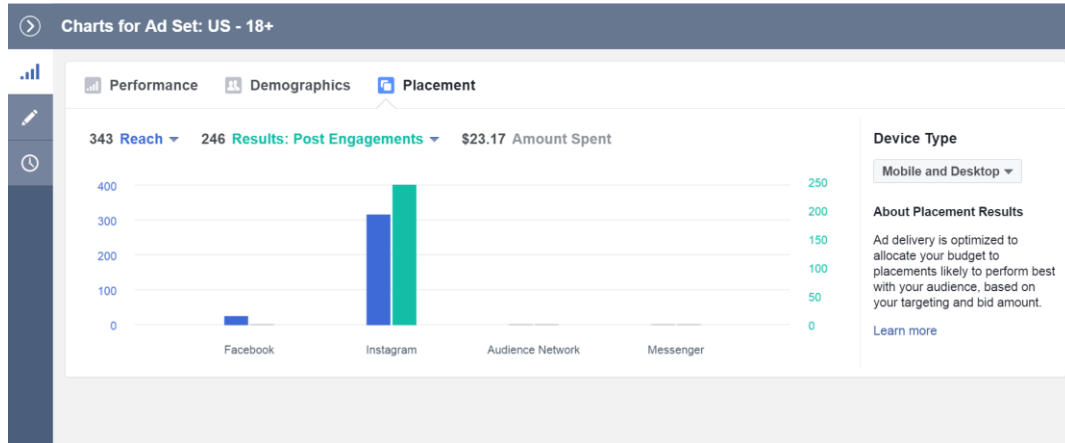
Charts for Ad Set: US - 18+

Performance Demographics Placement

343 Reach 246 Results: Post Engagements $23.17 Amount Spent

400
300
200
100
0

250
200
150
100
50
0

Facebook Instagram Audience Network Messenger

Device Type

Mobile and Desktop

About Placement Results

Ad delivery is optimized to allocate your budget to placements likely to perform best with your audience, based on your targeting and bid amount.

Learn more